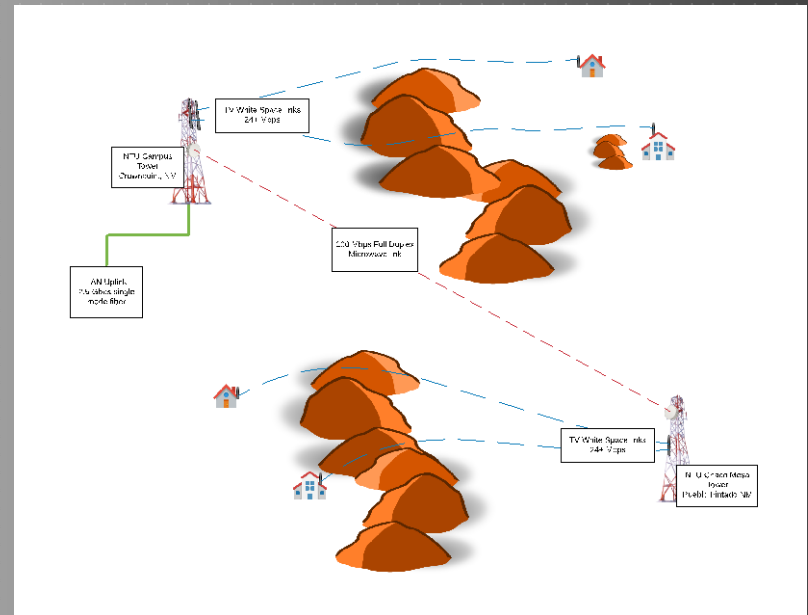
TV White Space Links
24+ Mbps

NTU Campus
Tower
Crownpoint, NM

100 Mbps Full Duplex
Microwave Link

AN Uplink
2.5 Gbps single
mode fiber

TV White Space Links
24+ Mbps

NTU Chaco Mesa
Tower
Pueblo Pintado NM